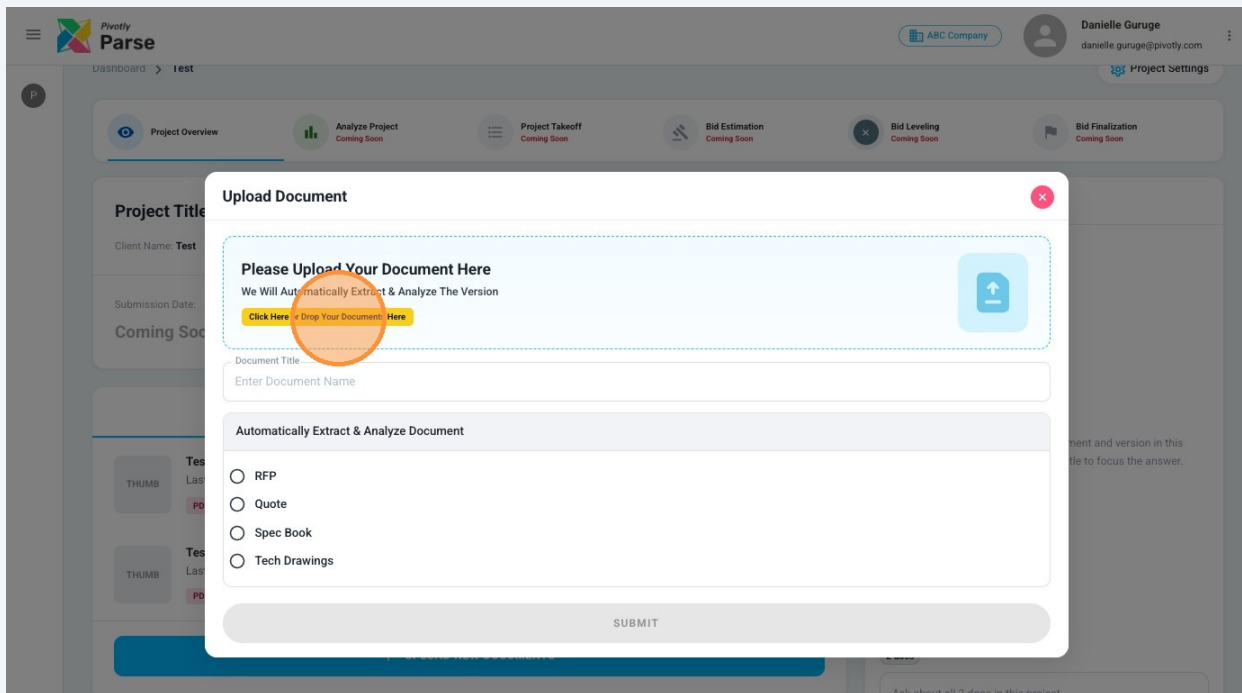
Pivotly
Parse

ABC Company

Danielle Guruge
danielle.guruge@pivotly.com

Dashboard > Test

Project Settings

P

Project Overview

Analyze Project
Coming Soon

Project Takeoff
Coming Soon

Bid Estimation
Coming Soon

Bid Leveling
Coming Soon

Bid Finalization
Coming Soon

Project Title

Client Name: Test

Submission Date:

Coming Soo

THUMB
Tes
Las
PD

THUMB
Tes
Las
PD

ment and version in this
tle to focus the answer.

Upload Document

Please Upload Your Document Here
We Will Automatically Extract & Analyze The Version
Click Here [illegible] Drop Your Documents Here

Document Title
Enter Document Name

Automatically Extract & Analyze Document

RFP
Quote
Spec Book
Tech Drawings

SUBMIT